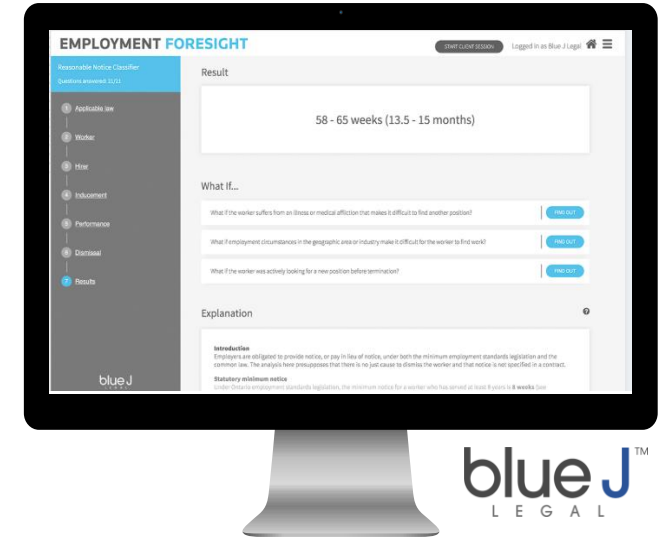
EMPLOYMENT FORESIGHT

START CLIENT SESSION

Logged in as Blue J Legal

Reasonable Notice Classifier
Questions answered: 31/31

1 Applicable law
2 Worker
3 Hire
4 Inducement
5 Performance
6 Dismissal
7 Results

blue J

Result

58 - 65 weeks (13.5 - 15 months)

What If...

What if the worker suffers from an illness or medical affliction that makes it difficult to find another position?

FIND OUT

What if employment circumstances in the geographic area or industry make it difficult for the worker to find work?

FIND OUT

What if the worker was actively looking for a new position before termination?

FIND OUT

Explanation

Introduction
Employers are obligated to provide notice, or pay in lieu of notice, under both the minimum employment standards legislation and the common law. The analysis here presupposes that there is no just cause to dismiss the worker and that notice is not specified in a contract.

Statutory minimum notice
Under Ontario employment standards legislation, the minimum notice for a worker who has served at least 8 years is 8 weeks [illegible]

blue J™
LEGAL